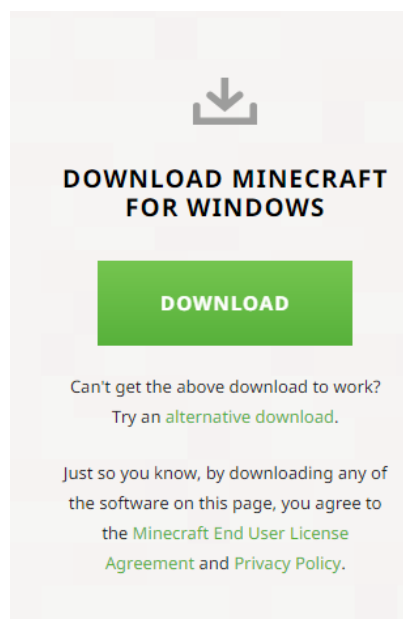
DOWNLOAD MINECRAFT FOR WINDOWS

DOWNLOAD

Can't get the above download to work? Try an alternative download.

Just so you know, by downloading any of the software on this page, you agree to the Minecraft End User License Agreement and Privacy Policy.